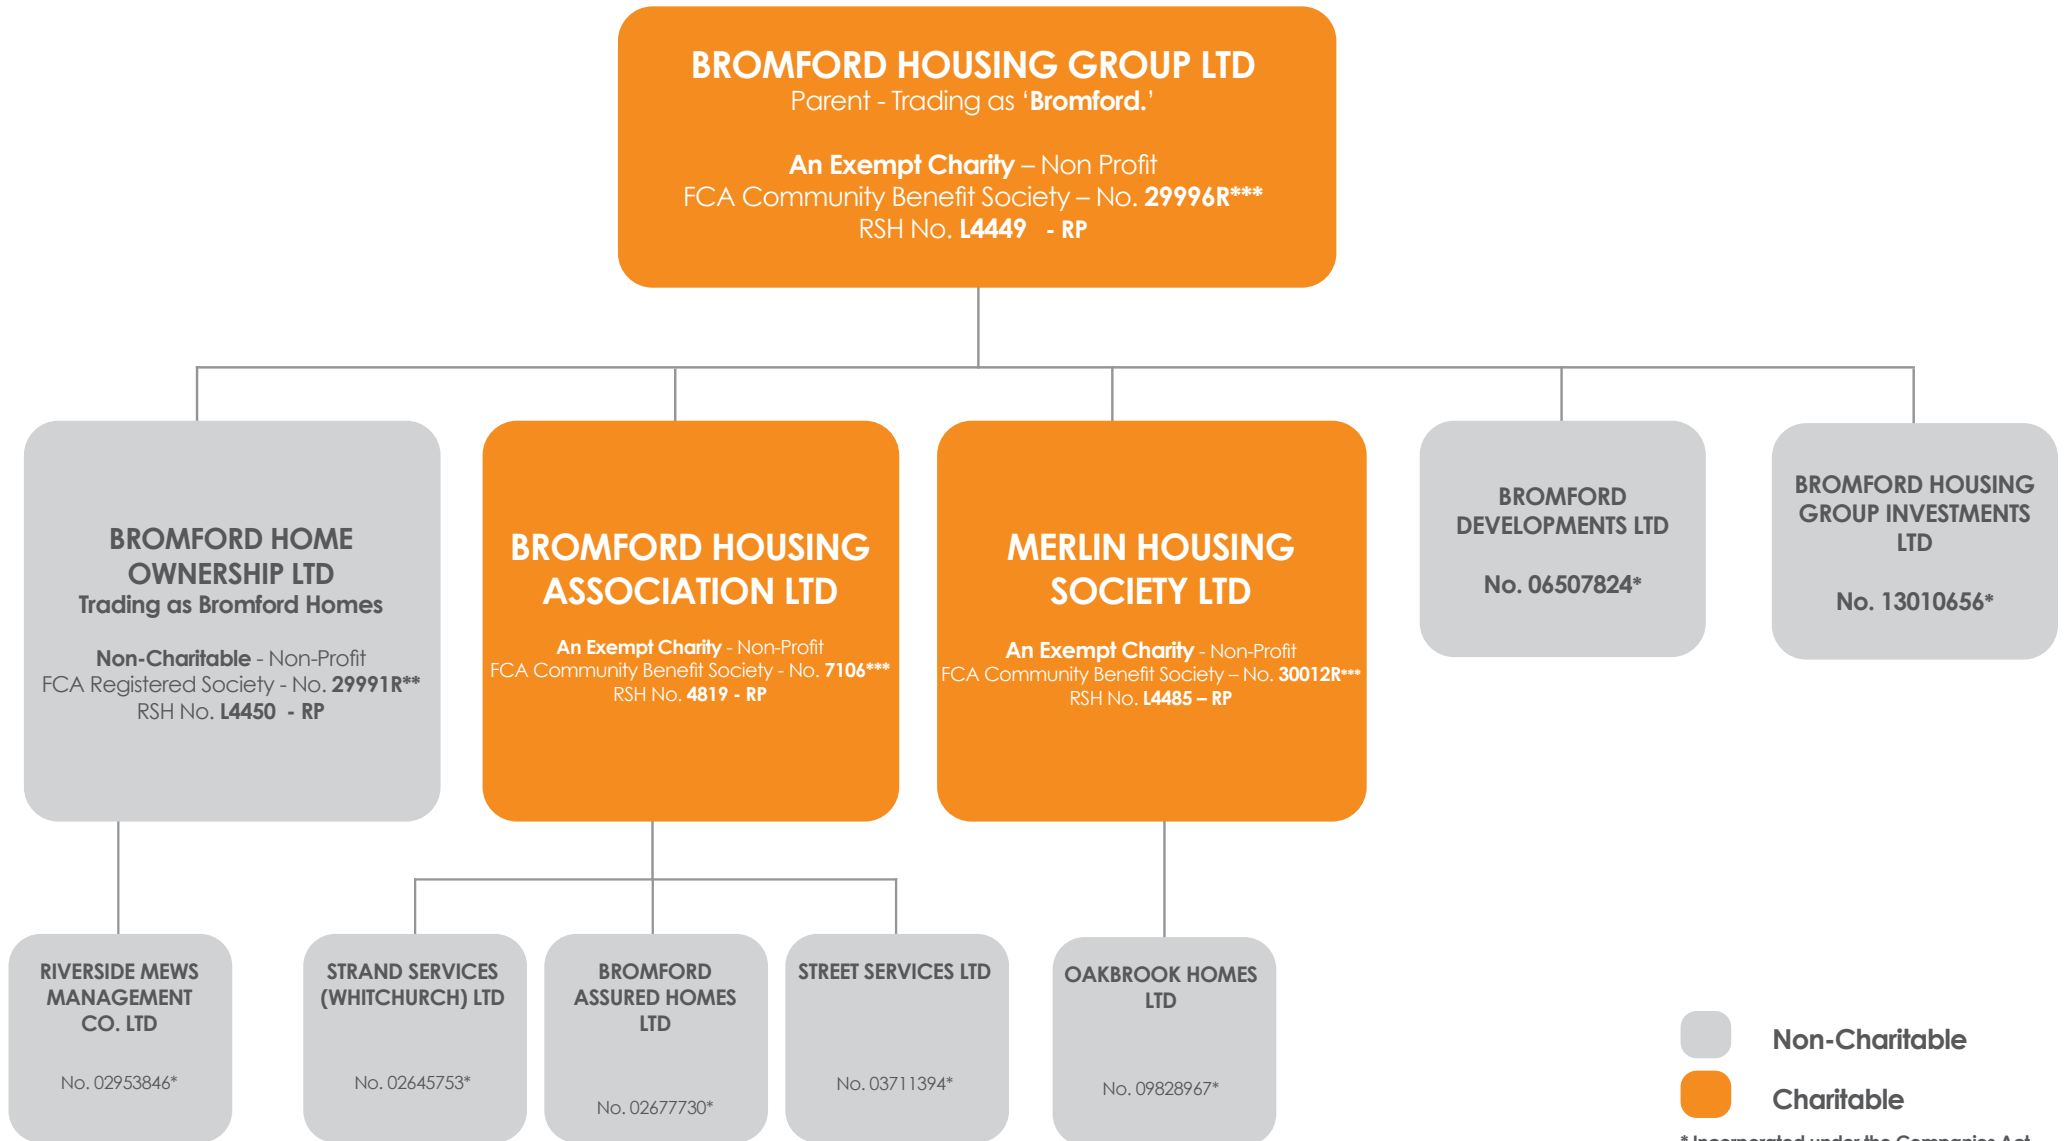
BROMFORD HOUSING GROUP LTD
Parent - Trading as 'Bromford.'

An Exempt Charity – Non Profit
FCA Community Benefit Society – No. 29996R***
RSH No. L4449 - RP

BROMFORD HOME OWNERSHIP LTD
Trading as Bromford Homes

Non-Charitable - Non-Profit
FCA Registered Society - No. 29991R**
RSH No. L4450 - RP

BROMFORD HOUSING ASSOCIATION LTD

An Exempt Charity - Non-Profit
FCA Community Benefit Society - No. 7106***
RSH No. 4819 - RP

MERLIN HOUSING SOCIETY LTD

An Exempt Charity - Non-Profit
FCA Community Benefit Society – No. 30012R***
RSH No. L4485 – RP

BROMFORD DEVELOPMENTS LTD

No. 06507824*

BROMFORD HOUSING GROUP INVESTMENTS LTD

No. 13010656*

RIVERSIDE MEWS MANAGEMENT CO. LTD

No. 02953846*

STRAND SERVICES (WHITCHURCH) LTD

No. 02645753*

BROMFORD ASSURED HOMES LTD

No. 02677730*

STREET SERVICES LTD

No. 03711394*

OAKBROOK HOMES LTD

No. 09828967*

Non-Charitable

Charitable

* Incorporated under the Companies Act